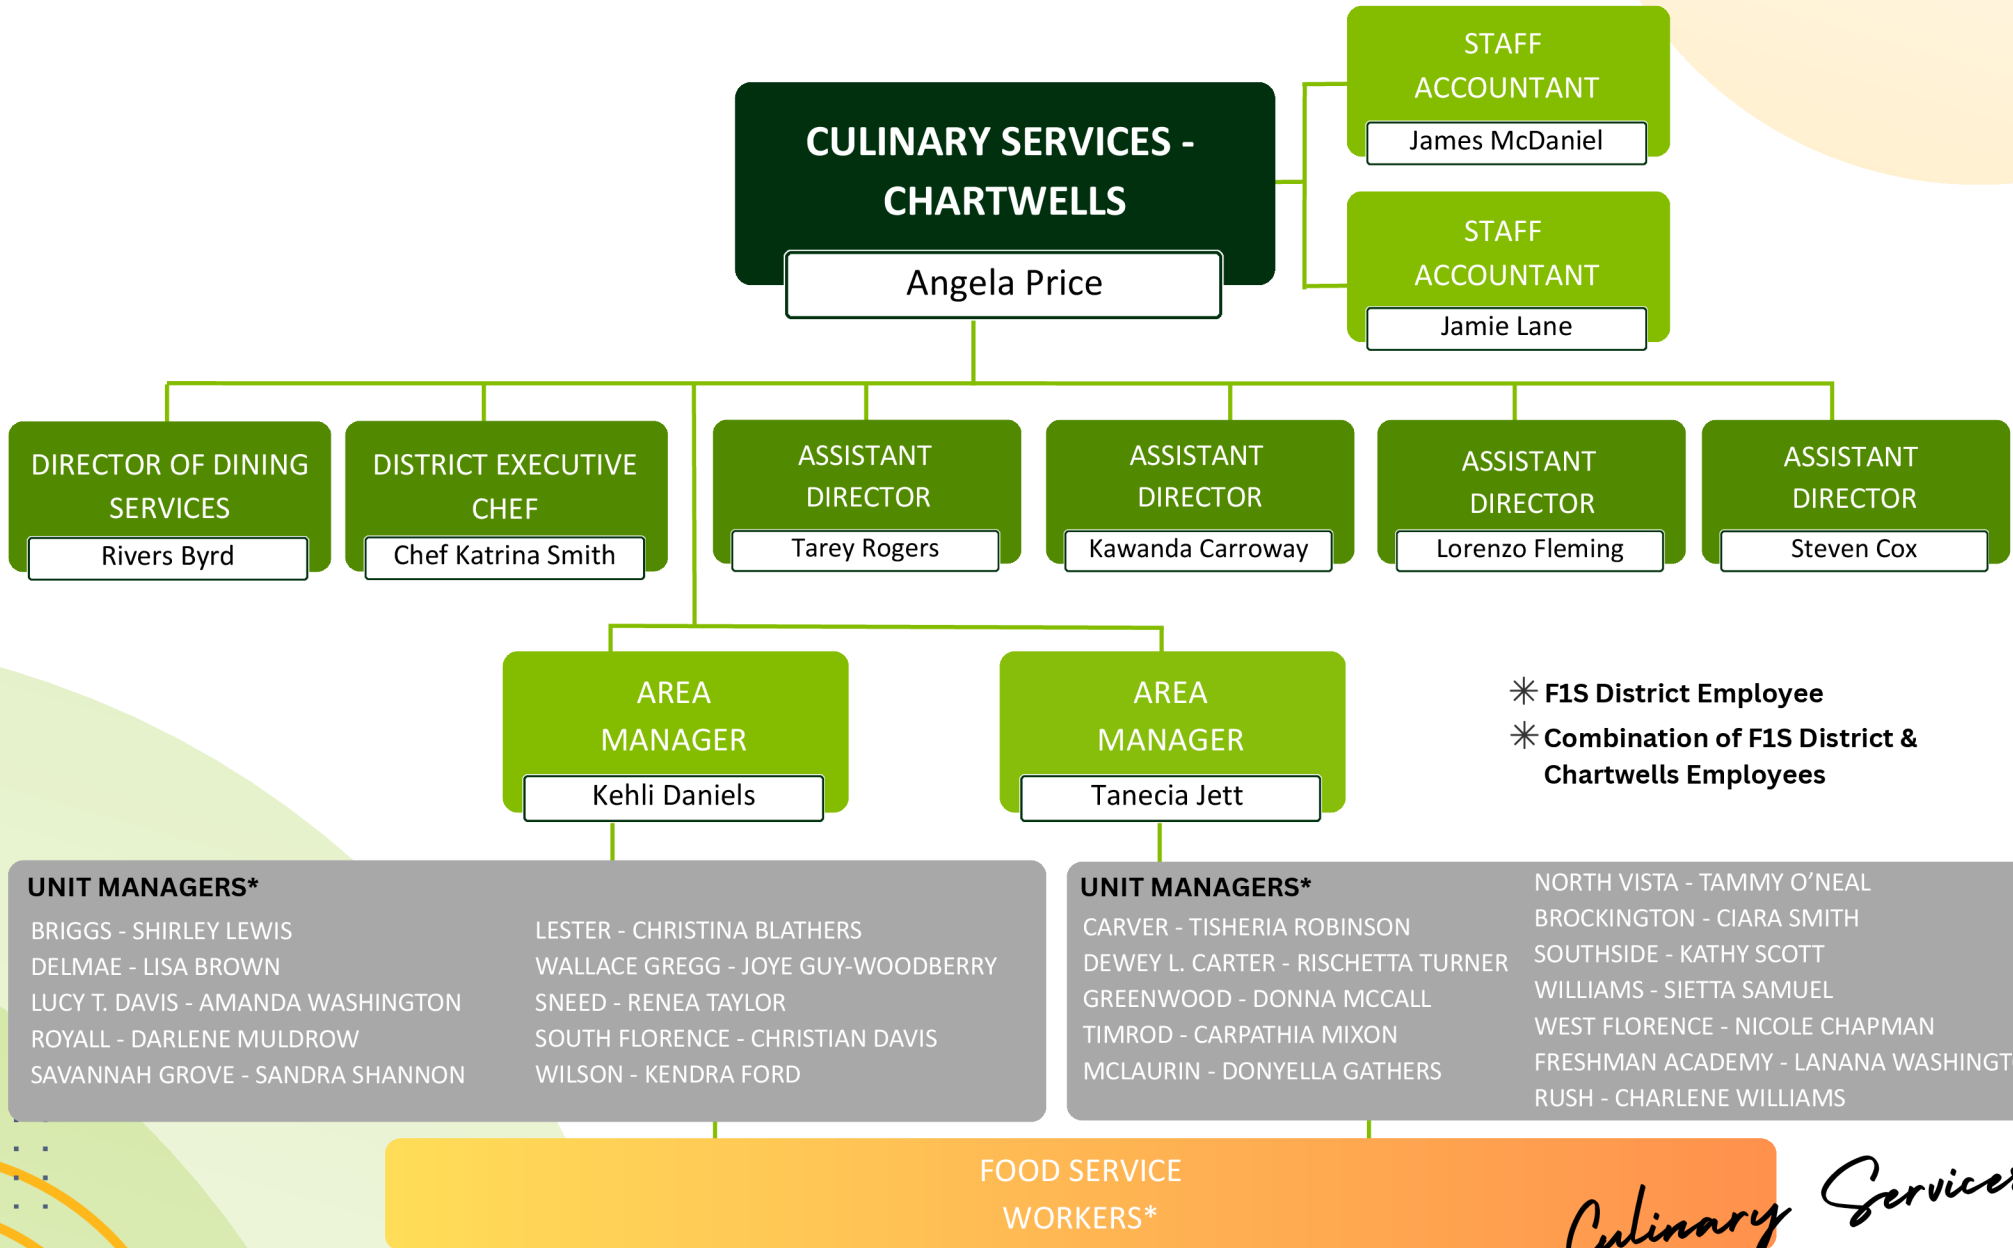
CULINARY SERVICES - CHARTWELLS
Angela Price

STAFF ACCOUNTANT
James McDaniel

STAFF ACCOUNTANT
Jamie Lane

DIRECTOR OF DINING SERVICES
Rivers Byrd

DISTRICT EXECUTIVE CHEF
Chef Katrina Smith

ASSISTANT DIRECTOR
Tarey Rogers

ASSISTANT DIRECTOR
Kawanda Carroway

ASSISTANT DIRECTOR
Lorenzo Fleming

ASSISTANT DIRECTOR
Steven Cox

AREA MANAGER
Kehli Daniels

AREA MANAGER
Tanecia Jett

✳ F1S District Employee
✳ Combination of F1S District & Chartwells Employees

UNIT MANAGERS*
BRIGGS - SHIRLEY LEWIS
DELMAE - LISA BROWN
LUCY T. DAVIS - AMANDA WASHINGTON
ROYALL - DARLENE MULDROW
SAVANNAH GROVE - SANDRA SHANNON
LESTER - CHRISTINA BLATHERS
WALLACE GREGG - JOYE GUY-WOODBERRY
SNEED - RENEA TAYLOR
SOUTH FLORENCE - CHRISTIAN DAVIS
WILSON - KENDRA FORD

UNIT MANAGERS*
CARVER - TISHERIA ROBINSON
DEWEY L. CARTER - RISCHETTA TURNER
GREENWOOD - DONNA MCCALL
TIMROD - CARPATHIA MIXON
MCLAURIN - DONYELLA GATHERS
NORTH VISTA - TAMMY O'NEAL
BROCKINGTON - CIARA SMITH
SOUTHSIDE - KATHY SCOTT
WILLIAMS - SIETTA SAMUEL
WEST FLORENCE - NICOLE CHAPMAN
FRESHMAN ACADEMY - LANANA WASHINGT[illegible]
RUSH - CHARLENE WILLIAMS

FOOD SERVICE WORKERS*

Culinary Service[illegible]